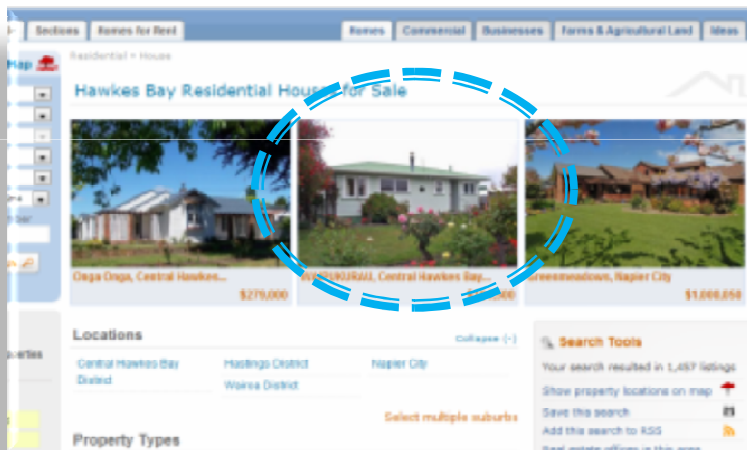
Sections | Homes for Rent

Homes | Commercial | Businesses | Farms & Agricultural Land | Ideas

Map

Residential > Houses

Hawkes Bay Residential Houses for Sale

Onga Onga, Central Hawkes...
$275,000

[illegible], Central Hawkes Bay...
$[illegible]

Greenmeadows, Napier City
$1,000,050

Locations

Collapse (-)

Central Hawkes Bay District

Hastings District

Napier City

Wairoa District

Select multiple suburbs

Property Types

Search Tools

Your search resulted in 1,457 listings

Show property locations on map

Save this search

Add this search to RSS

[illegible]